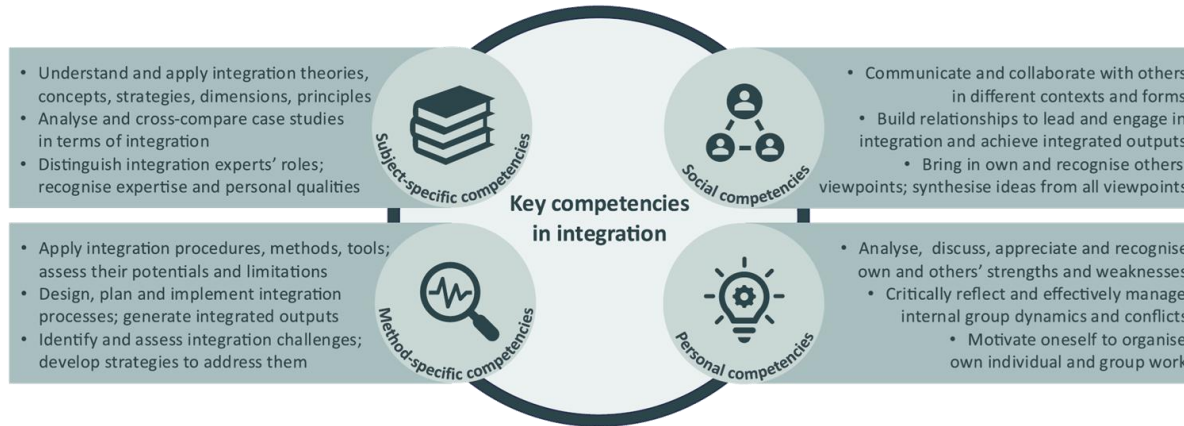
• Understand and apply integration theories, concepts, strategies, dimensions, principles
• Analyse and cross-compare case studies in terms of integration
• Distinguish integration experts' roles; recognise expertise and personal qualities

Subject-specific competencies

• Communicate and collaborate with others in different contexts and forms
• Build relationships to lead and engage in integration and achieve integrated outputs
• Bring in own and recognise others viewpoints; synthesise ideas from all viewpoints

Social competencies

Key competencies in integration

• Apply integration procedures, methods, tools; assess their potentials and limitations
• Design, plan and implement integration processes; generate integrated outputs
• Identify and assess integration challenges; develop strategies to address them

Method-specific competencies

• Analyse, discuss, appreciate and recognise own and others' strengths and weaknesses
• Critically reflect and effectively manage internal group dynamics and conflicts
• Motivate oneself to organise own individual and group work

Personal competencies